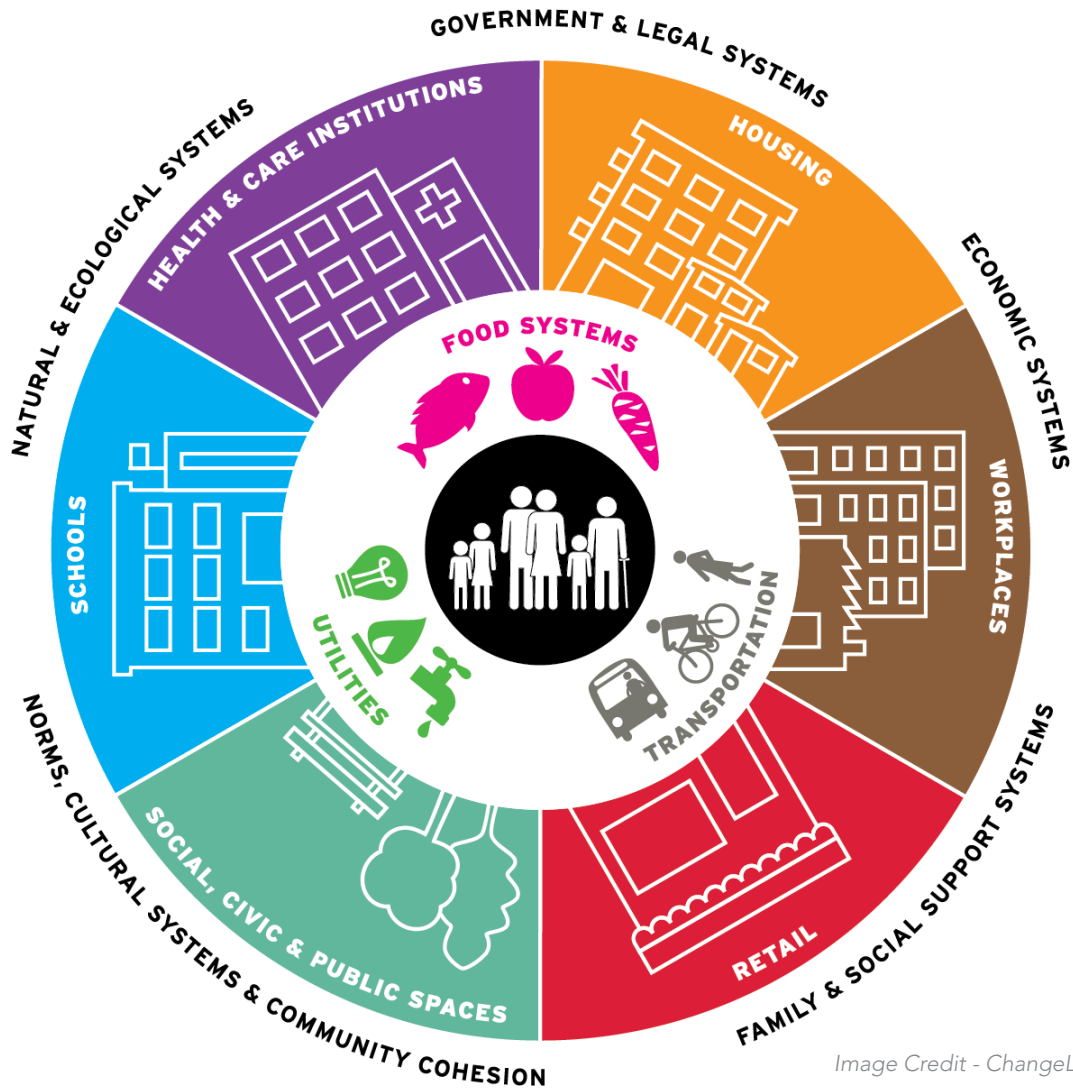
GOVERNMENT & LEGAL SYSTEMS

ECONOMIC SYSTEMS

FAMILY & SOCIAL SUPPORT SYSTEMS

NORMS, CULTURAL SYSTEMS & COMMUNITY COHESION

NATURAL & ECOLOGICAL SYSTEMS

HEALTH & CARE INSTITUTIONS

HOUSING

WORKPLACES

RETAIL

SOCIAL, CIVIC & PUBLIC SPACES

SCHOOLS

FOOD SYSTEMS

TRANSPORTATION

UTILITIES

Image Credit - ChangeL